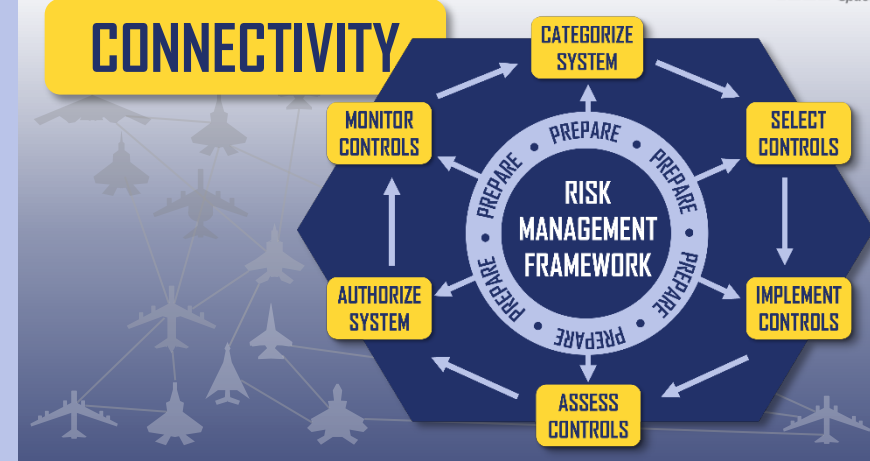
CONNECTIVITY

CATEGORIZE SYSTEM

SELECT CONTROLS

IMPLEMENT CONTROLS

ASSESS CONTROLS

AUTHORIZE SYSTEM

MONITOR CONTROLS

PREPARE • PREPARE • PREPARE • PREPARE • PREPARE • PREPARE

RISK MANAGEMENT FRAMEWORK